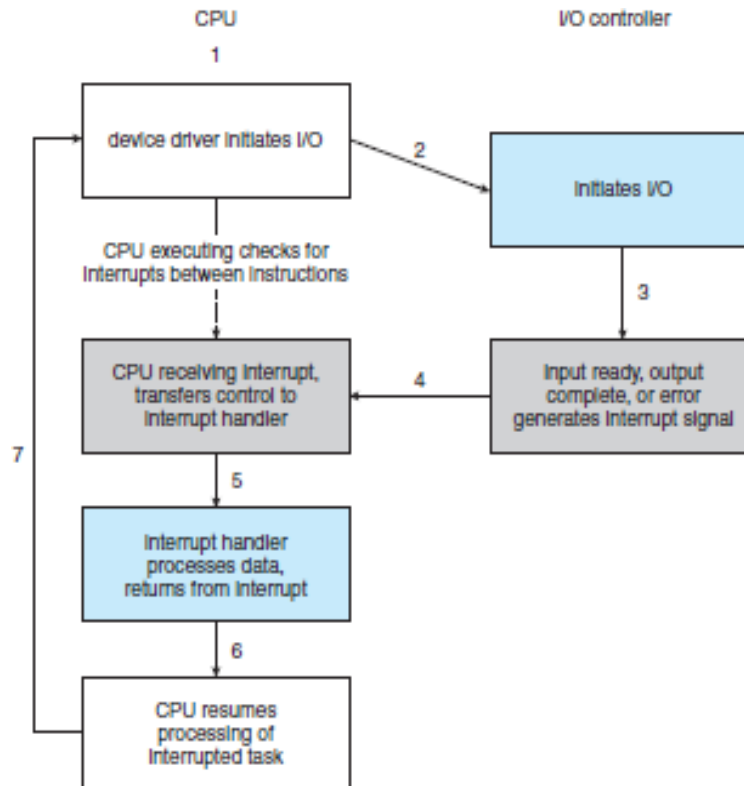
CPU

I/O controller

1

device driver initiates I/O

2

initiates I/O

CPU executing checks for interrupts between instructions

3

CPU receiving interrupt, transfers control to interrupt handler

4

input ready, output complete, or error generates interrupt signal

7

5

interrupt handler processes data, returns from interrupt

6

CPU resumes processing of interrupted task